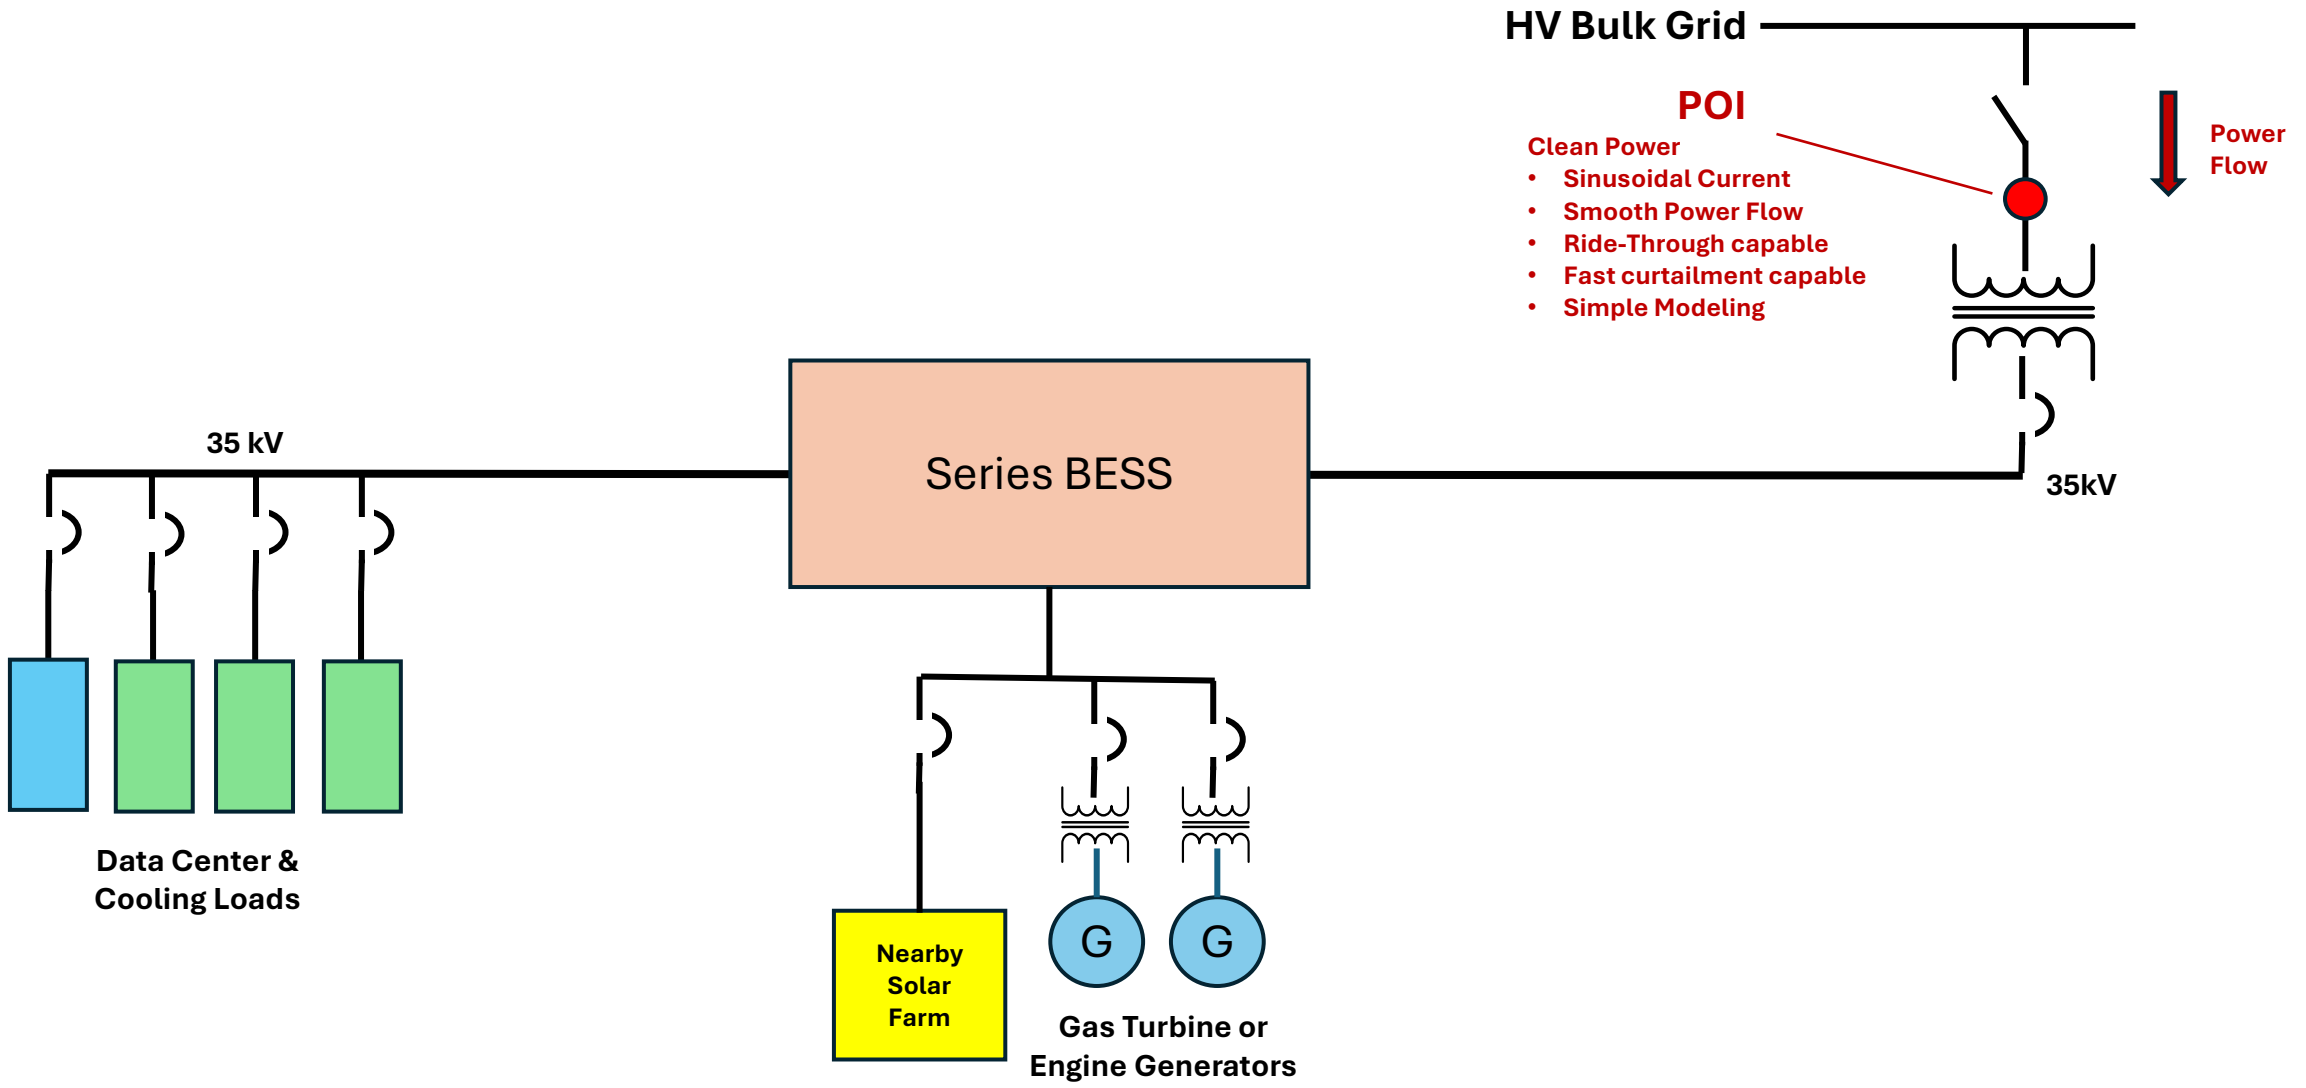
HV Bulk Grid

POI

Clean Power
- Sinusoidal Current
- Smooth Power Flow
- Ride-Through capable
- Fast curtailment capable
- Simple Modeling

Power Flow

35 kV

Series BESS

35kV

Data Center & Cooling Loads

Nearby Solar Farm

G

G

Gas Turbine or Engine Generators